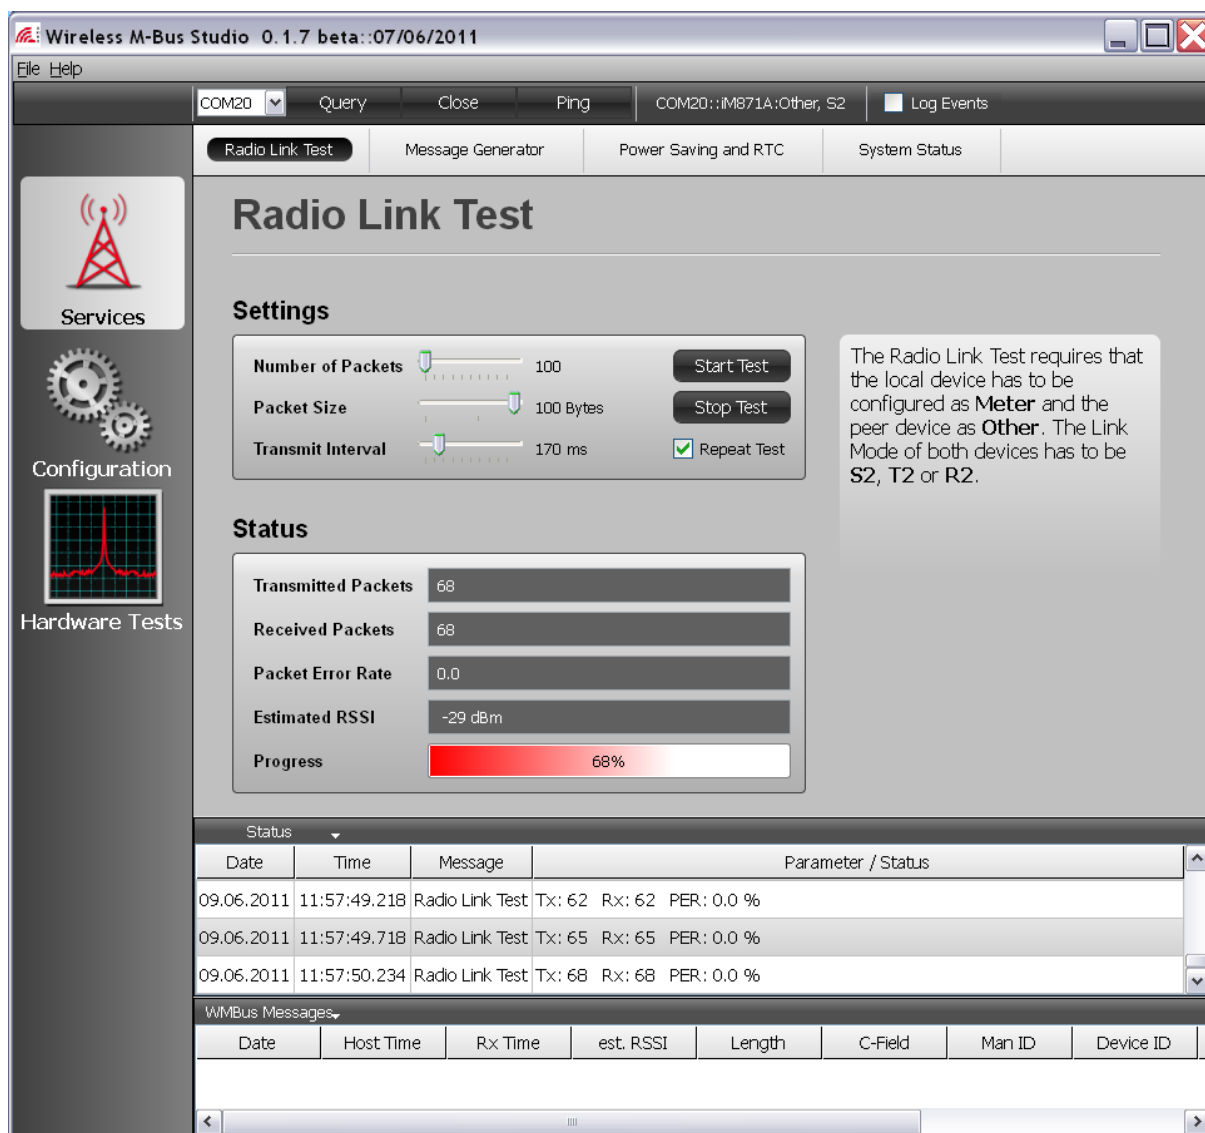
Wireless M-Bus Studio 0.1.7 beta::07/06/2011

File Help

COM20 Query Close Ping COM20::iM871A:Other, S2 Log Events

Radio Link Test Message Generator Power Saving and RTC System Status

Services

Configuration

Hardware Tests

Radio Link Test

Settings

Number of Packets 100 Start Test

Packet Size 100 Bytes Stop Test

Transmit Interval 170 ms Repeat Test

The Radio Link Test requires that the local device has to be configured as Meter and the peer device as Other. The Link Mode of both devices has to be S2, T2 or R2.

Status

Transmitted Packets 68

Received Packets 68

Packet Error Rate 0.0

Estimated RSSI -29 dBm

Progress 68%

Status

| Date | Time | Message | Parameter / Status |
|---|---|---|---|
| 09.06.2011 | 11:57:49.218 | Radio Link Test | Tx: 62 Rx: 62 PER: 0.0 % |
| 09.06.2011 | 11:57:49.718 | Radio Link Test | Tx: 65 Rx: 65 PER: 0.0 % |
| 09.06.2011 | 11:57:50.234 | Radio Link Test | Tx: 68 Rx: 68 PER: 0.0 % |

WMBus Messages

| Date | Host Time | Rx Time | est. RSSI | Length | C-Field | Man ID | Device ID |
|---|---|---|---|---|---|---|---|